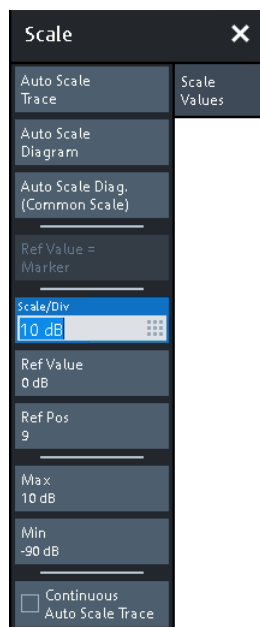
Scale

Auto Scale Trace

Scale Values

Auto Scale Diagram

Auto Scale Diag. (Common Scale)

Ref Value = Marker

Scale/Div
10 dB

Ref Value
0 dB

Ref Pos
9

Max
10 dB

Min
-90 dB

Continuous Auto Scale Trace